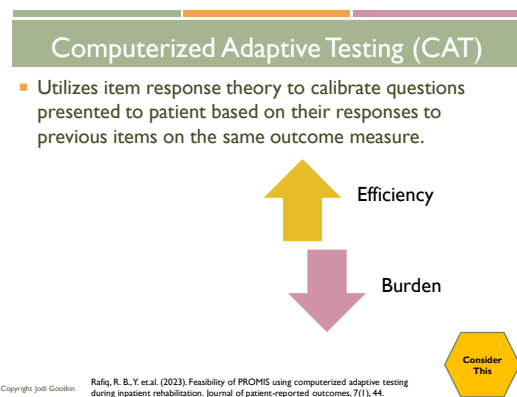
Computerized Adaptive Testing (CAT)

Utilizes item response theory to calibrate questions presented to patient based on their responses to previous items on the same outcome measure.

Efficiency

Burden

Consider This

Copyright Jodi Goodkin

Rafiq, R. B., Y. et.al. (2023). Feasibility of PROMIS using computerized adaptive testing during inpatient rehabilitation. Journal of patient-reported outcomes, 7(1), 44.